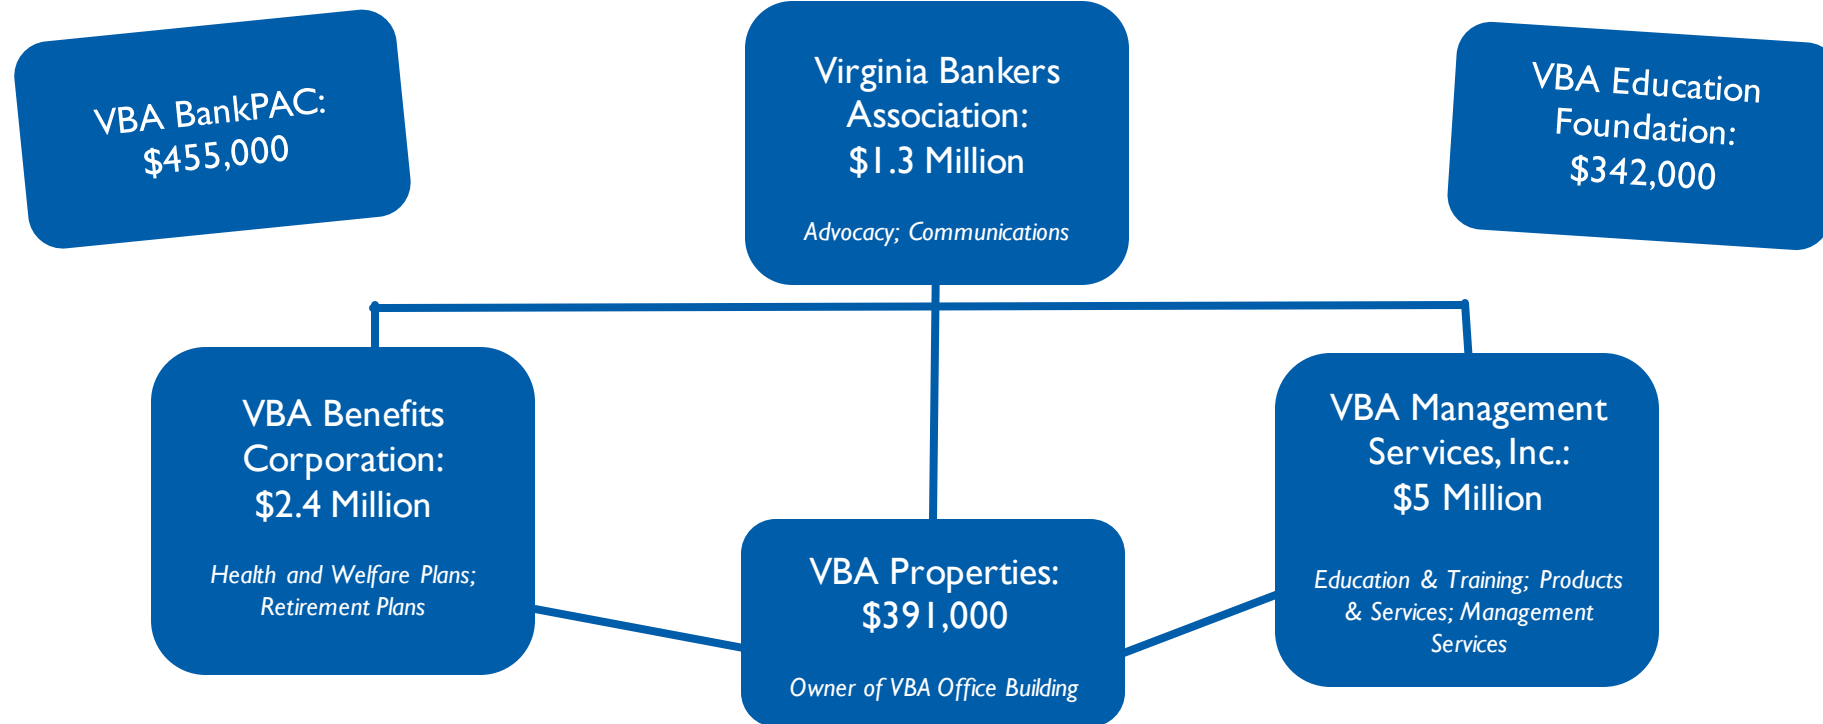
VBA BankPAC:
$455,000

Virginia Bankers Association:
$1.3 Million

Advocacy; Communications

VBA Education Foundation:
$342,000

VBA Benefits Corporation:
$2.4 Million

Health and Welfare Plans; Retirement Plans

VBA Properties:
$391,000

Owner of VBA Office Building

VBA Management Services, Inc.:
$5 Million

Education & Training; Products & Services; Management Services